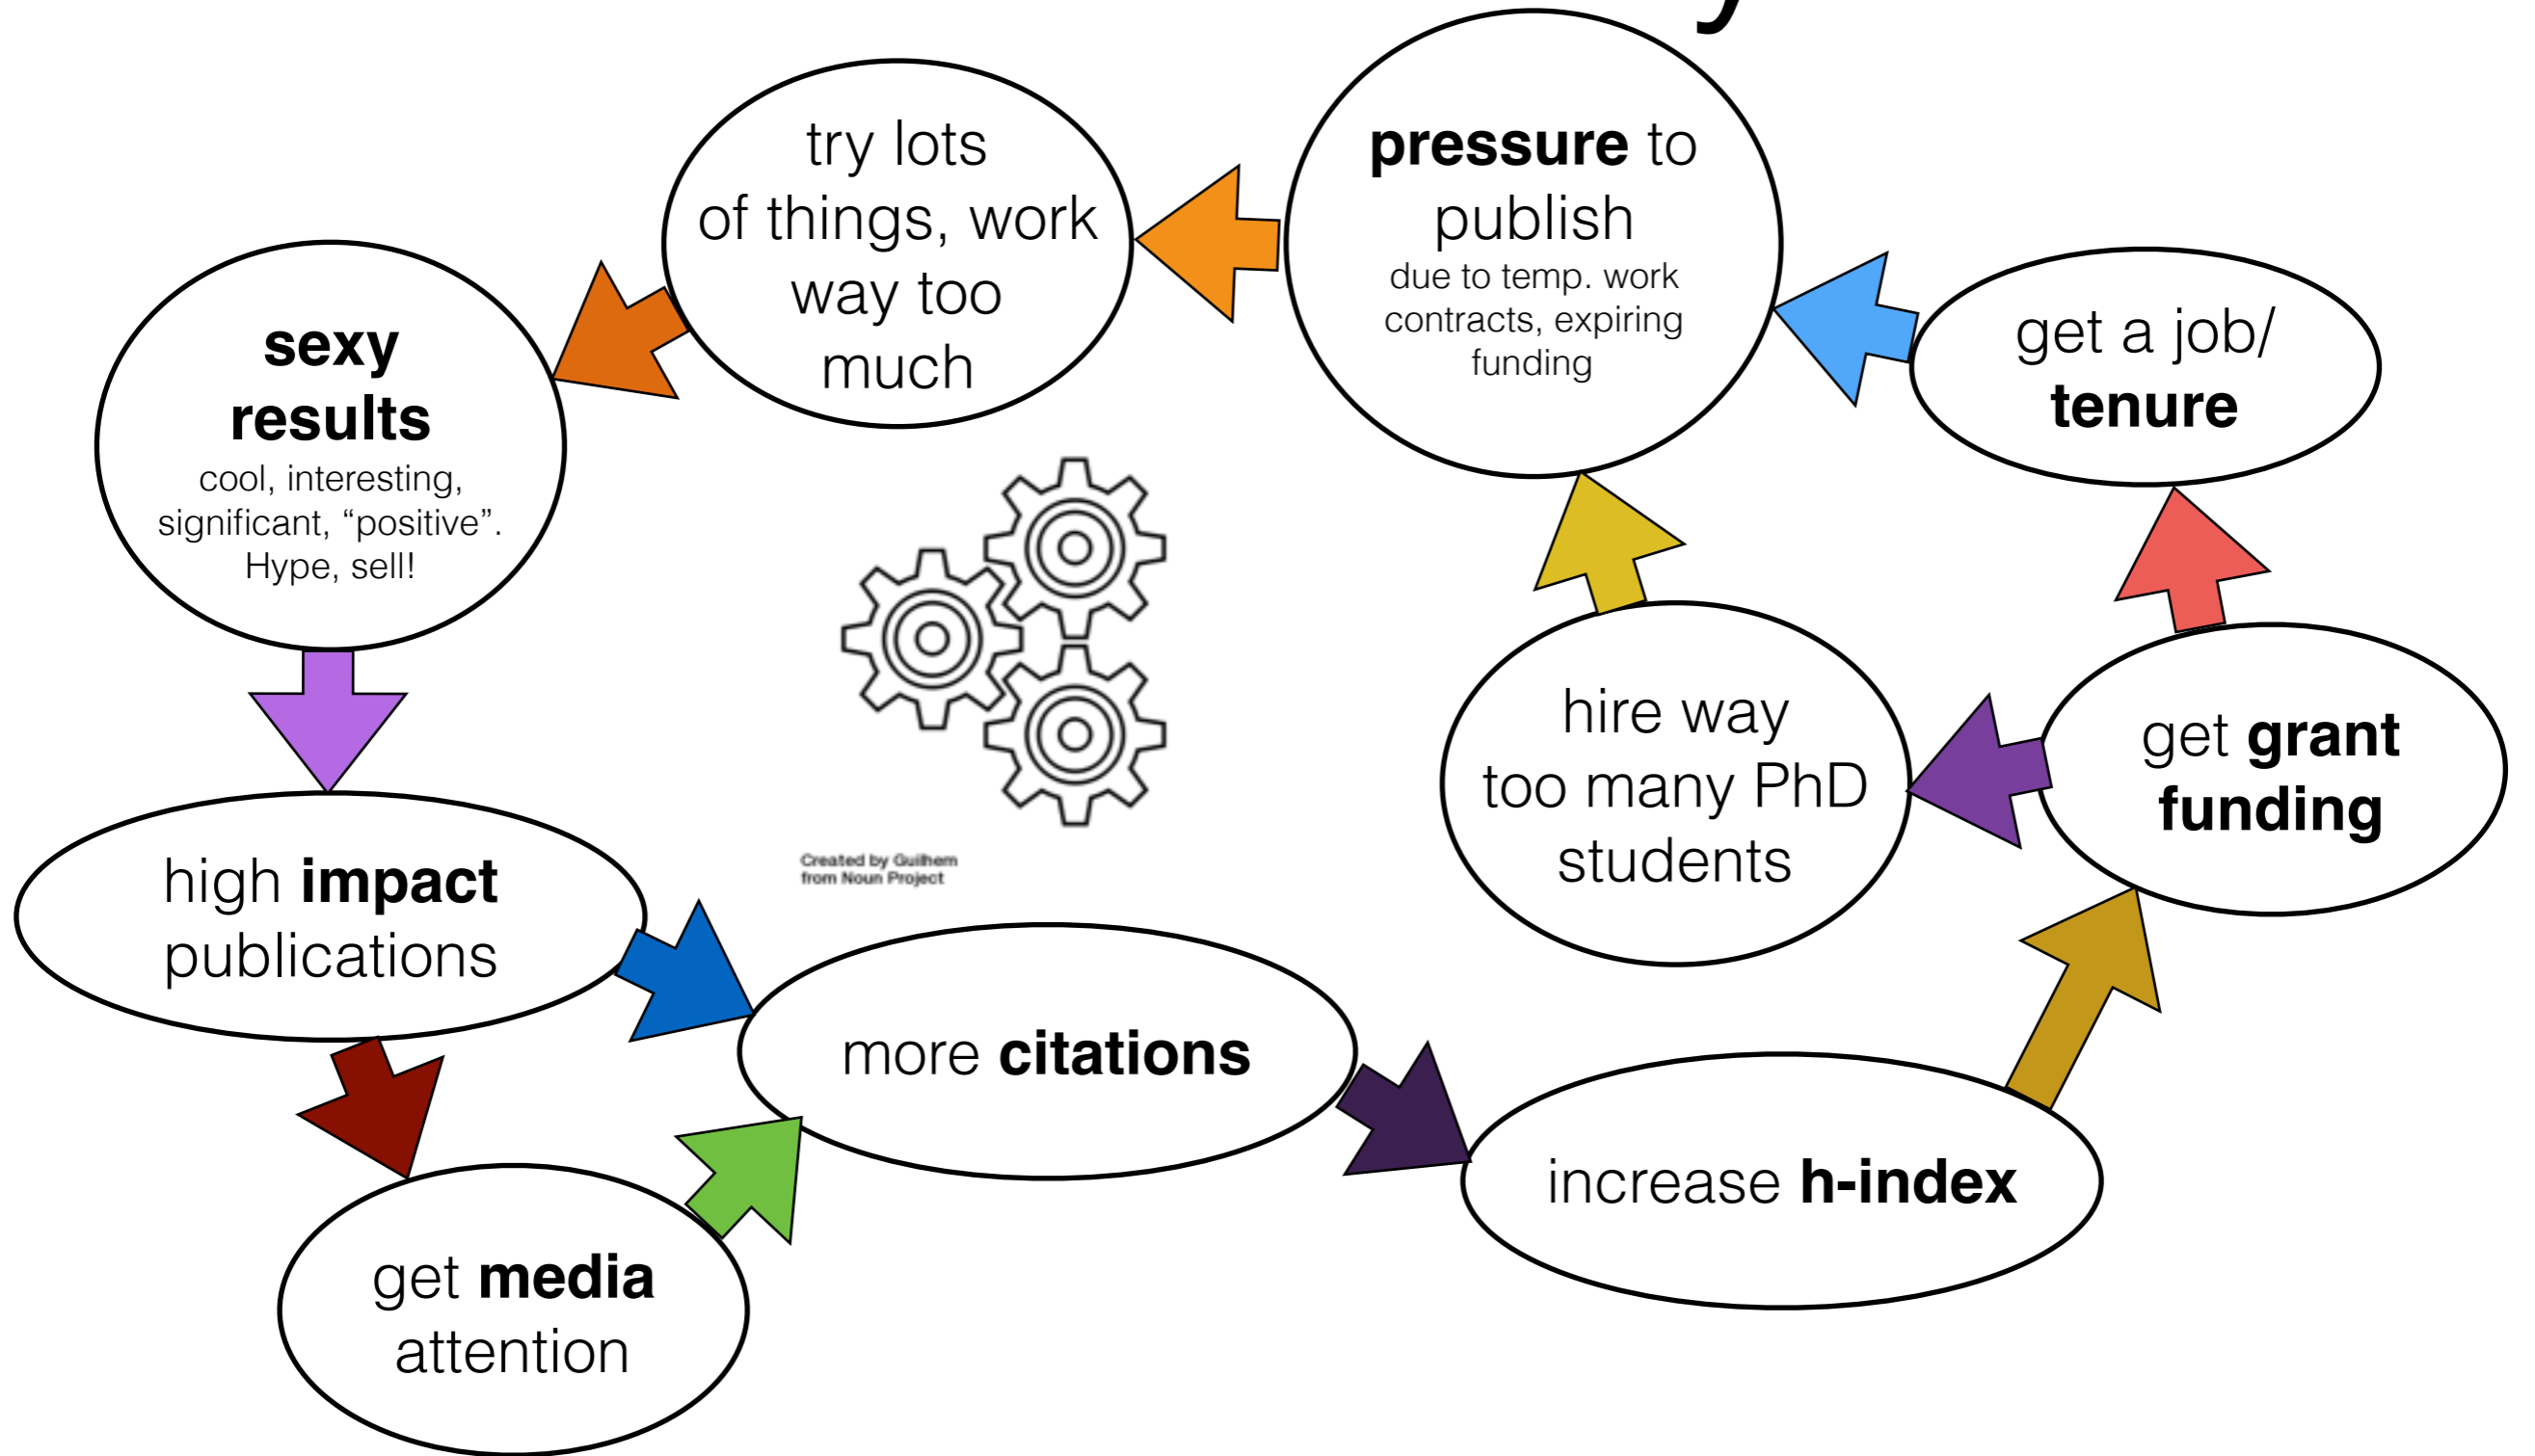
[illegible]

pressure to publish
due to temp. work contracts, expiring funding

try lots of things, work way too much

sexy results
cool, interesting, significant, “positive”. Hype, sell!

get a job/ tenure

hire way too many PhD students

get grant funding

Created by Guilhem from Noun Project

high impact publications

more citations

increase h-index

get media attention